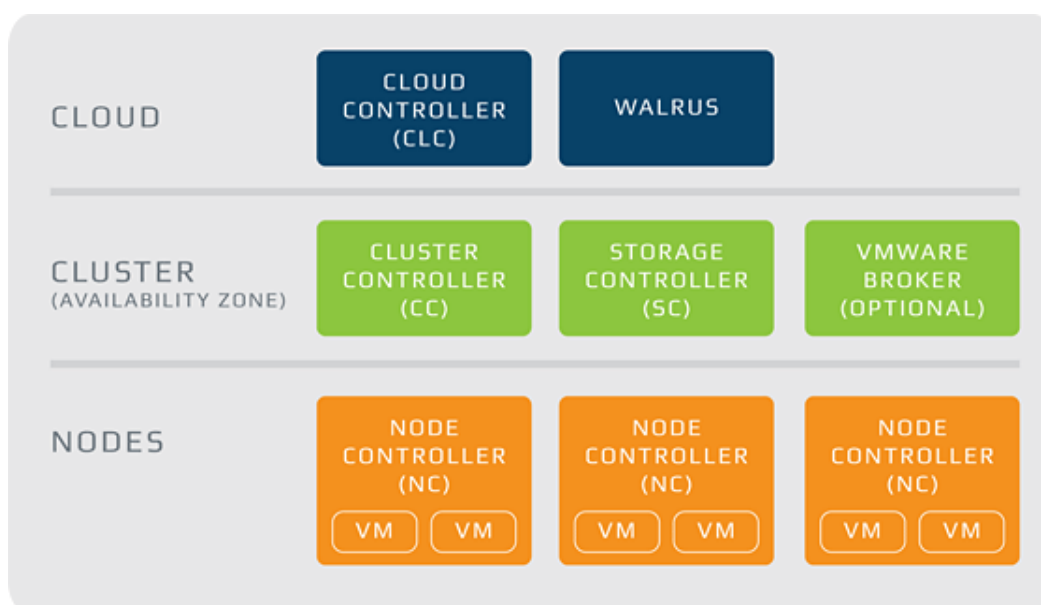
CLOUD

CLOUD CONTROLLER (CLC)

WALRUS

CLUSTER (AVAILABILITY ZONE)

CLUSTER CONTROLLER (CC)

STORAGE CONTROLLER (SC)

VMWARE BROKER (OPTIONAL)

NODES

NODE CONTROLLER (NC)

VM VM

NODE CONTROLLER (NC)

VM VM

NODE CONTROLLER (NC)

VM VM